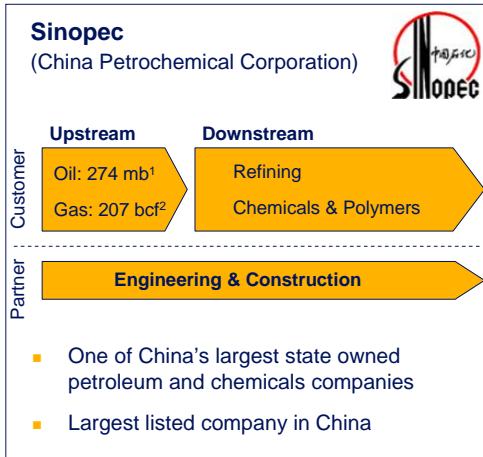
**Sinopec**
(China Petrochemical Corporation)

中国石化
SINOPEC

Customer

**Upstream**

Oil: 274 mb$^1$

Gas: 207 bcf$^2$

**Downstream**

Refining

Chemicals & Polymers

Partner

**Engineering & Construction**

- One of China's largest state owned petroleum and chemicals companies
- Largest listed company in China